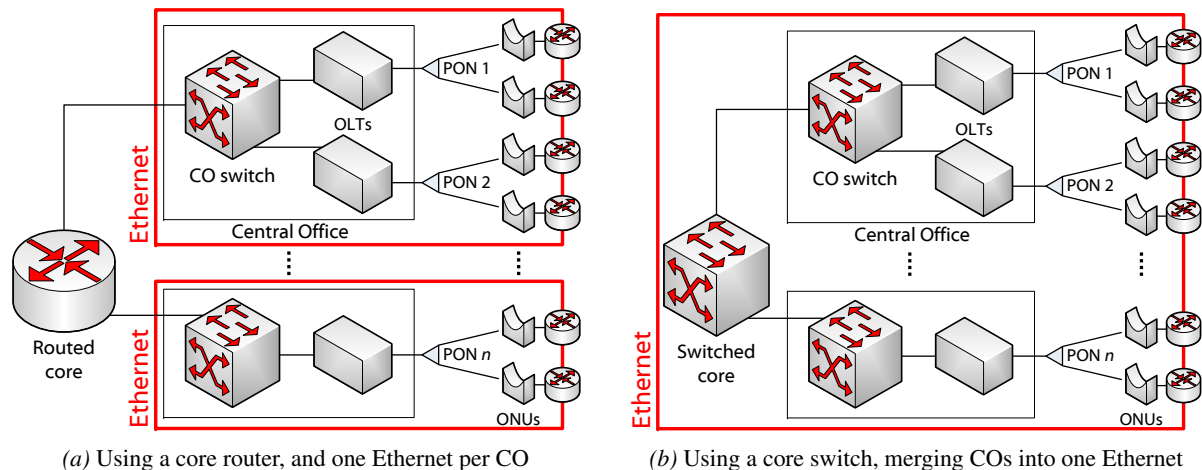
Ethernet

CO switch

OLTs

PON 1

PON 2

Central Office

Routed core

Ethernet

PON $n$

ONUs

(a) Using a core router, and one Ethernet per CO

Ethernet

CO switch

OLTs

PON 1

PON 2

Central Office

Switched core

PON $n$

ONUs

(b) Using a core switch, merging COs into one Ethernet